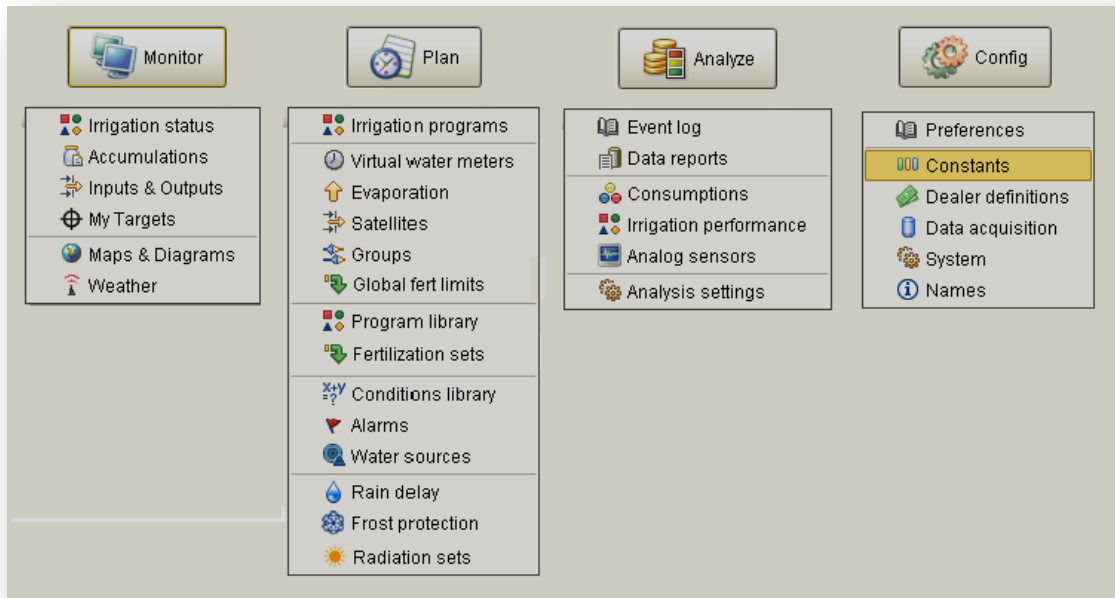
Monitor

Irrigation status
Accumulations
Inputs & Outputs
My Targets
Maps & Diagrams
Weather

Plan

Irrigation programs
Virtual water meters
Evaporation
Satellites
Groups
Global fert limits
Program library
Fertilization sets
Conditions library
Alarms
Water sources
Rain delay
Frost protection
Radiation sets

Analyze

Event log
Data reports
Consumptions
Irrigation performance
Analog sensors
Analysis settings

Config

Preferences
Constants
Dealer definitions
Data acquisition
System
Names